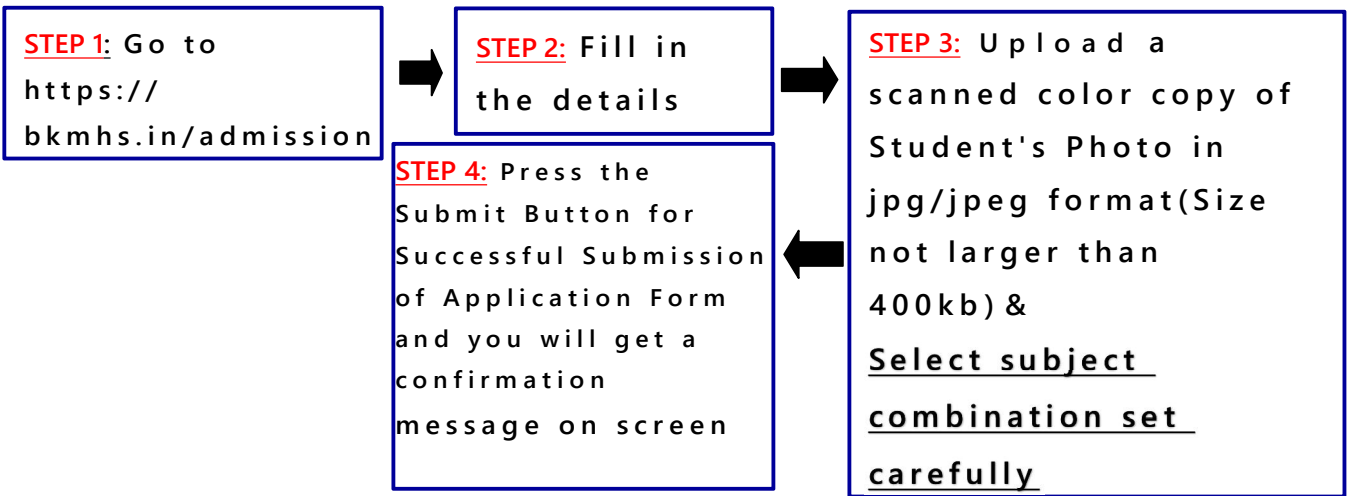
STEP 1: Go to https:// bkmhs.in/admission

STEP 2: Fill in the details

STEP 3: Upload a scanned color copy of Student's Photo in jpg/jpeg format(Size not larger than 400kb) & Select subject combination set carefully

STEP 4: Press the Submit Button for Successful Submission of Application Form and you will get a confirmation message on screen